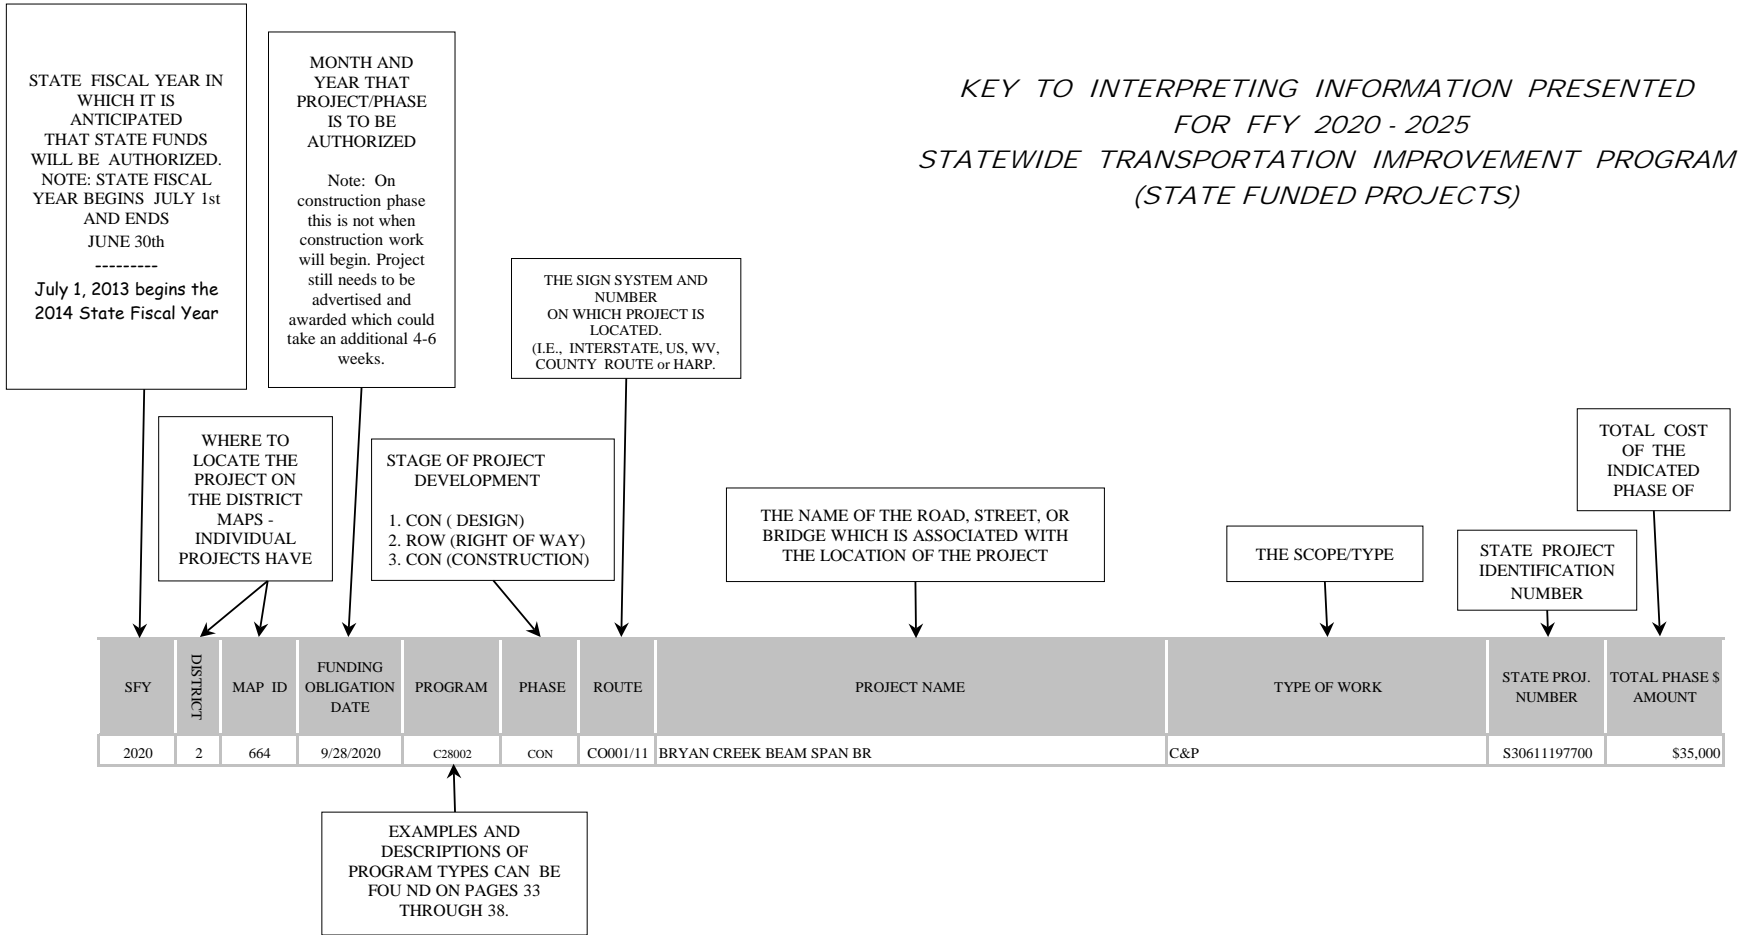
STATE FISCAL YEAR IN WHICH IT IS ANTICIPATED THAT STATE FUNDS WILL BE AUTHORIZED. NOTE: STATE FISCAL YEAR BEGINS JULY 1st AND ENDS JUNE 30th

---------

July 1, 2013 begins the 2014 State Fiscal Year

MONTH AND YEAR THAT PROJECT/PHASE IS TO BE AUTHORIZED

Note: On construction phase this is not when construction work will begin. Project still needs to be advertised and awarded which could take an additional 4-6 weeks.

KEY TO INTERPRETING INFORMATION PRESENTED FOR FFY 2020 - 2025 STATEWIDE TRANSPORTATION IMPROVEMENT PROGRAM (STATE FUNDED PROJECTS)

THE SIGN SYSTEM AND NUMBER ON WHICH PROJECT IS LOCATED. (I.E., INTERSTATE, US, WV, COUNTY ROUTE or HARP.

WHERE TO LOCATE THE PROJECT ON THE DISTRICT MAPS - INDIVIDUAL PROJECTS HAVE

STAGE OF PROJECT DEVELOPMENT

1. CON ( DESIGN)
2. ROW (RIGHT OF WAY)
3. CON (CONSTRUCTION)

THE NAME OF THE ROAD, STREET, OR BRIDGE WHICH IS ASSOCIATED WITH THE LOCATION OF THE PROJECT

THE SCOPE/TYPE

STATE PROJECT IDENTIFICATION NUMBER

TOTAL COST OF THE INDICATED PHASE OF

| SFY | DISTRICT | MAP ID | FUNDING OBLIGATION DATE | PROGRAM | PHASE | ROUTE | PROJECT NAME | TYPE OF WORK | STATE PROJ. NUMBER | TOTAL PHASE $ AMOUNT |
|---|---|---|---|---|---|---|---|---|---|---|
| 2020 | 2 | 664 | 9/28/2020 | C28002 | CON | CO001/11 | BRYAN CREEK BEAM SPAN BR | C&P | S30611197700 | $35,000 |

EXAMPLES AND DESCRIPTIONS OF PROGRAM TYPES CAN BE FOU ND ON PAGES 33 THROUGH 38.